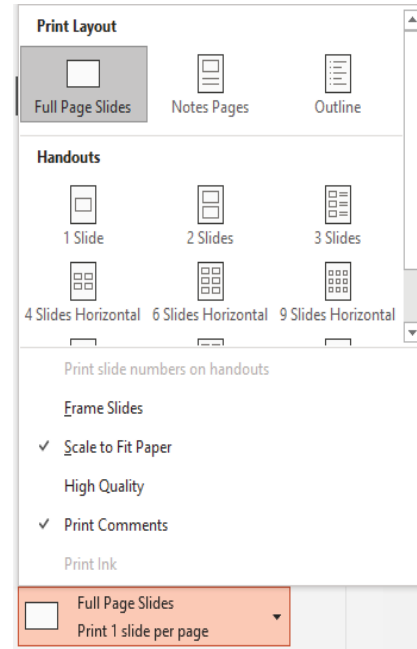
Print Layout

Full Page Slides
Notes Pages
Outline

Handouts

1 Slide
2 Slides
3 Slides
4 Slides Horizontal
6 Slides Horizontal
9 Slides Horizontal

Print slide numbers on handouts
Frame Slides
✓ Scale to Fit Paper
High Quality
✓ Print Comments
Print Ink

Full Page Slides
Print 1 slide per page